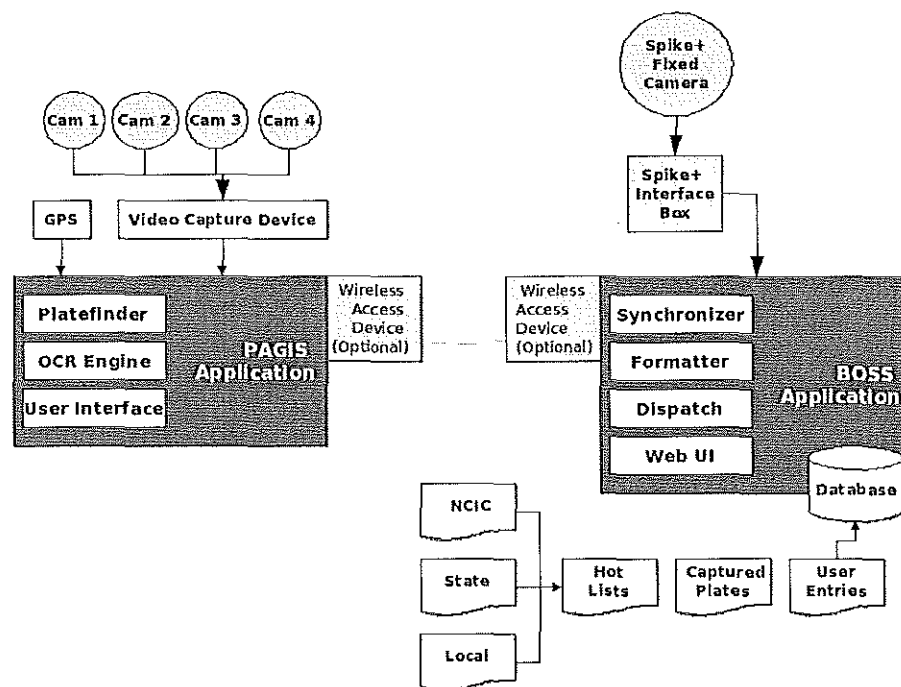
Cam 1
Cam 2
Cam 3
Cam 4

GPS
Video Capture Device

Platefinder
OCR Engine
User Interface
PAGIS Application

Wireless Access Device (Optional)

Spike+ Fixed Camera
Spike+ Interface Box

Wireless Access Device (Optional)

Synchronizer
Formatter
Dispatch
Web UI
BOSS Application
Database

NCIC
State
Local
Hot Lists
Captured Plates
User Entries